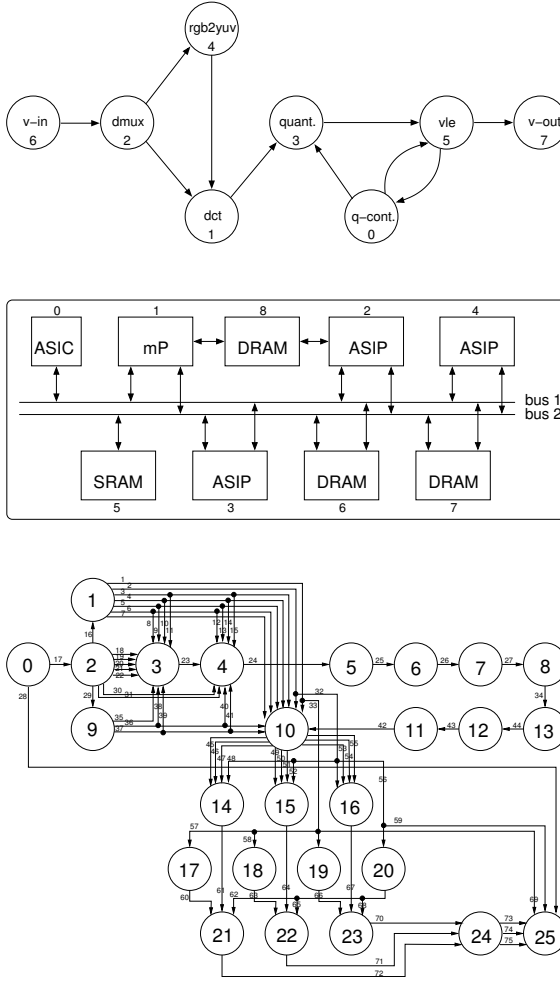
rgb2yuv
4
v-in
6
dmux
2
quant.
3
vle
5
v-out
7
dct
1
q-cont.
0

0
ASIC
1
mP
8
DRAM
2
ASIP
4
ASIP
bus 1
bus 2
SRAM
5
ASIP
3
DRAM
6
DRAM
7

1
2
3
4
5
6
7
1
16
0
17
2
18
19
20
21
22
3
23
4
24
5
25
6
26
7
27
8
8
9
10
11
12
13
14
15
28
29
30
31
9
35
36
37
38
39
40
41
10
32
33
42
11
43
12
44
13
34
45
46
47
48
49
50
51
52
53
54
55
56
14
15
16
57
58
59
17
18
19
20
60
61
62
63
64
65
66
67
68
69
21
22
23
70
71
72
24
73
74
75
25